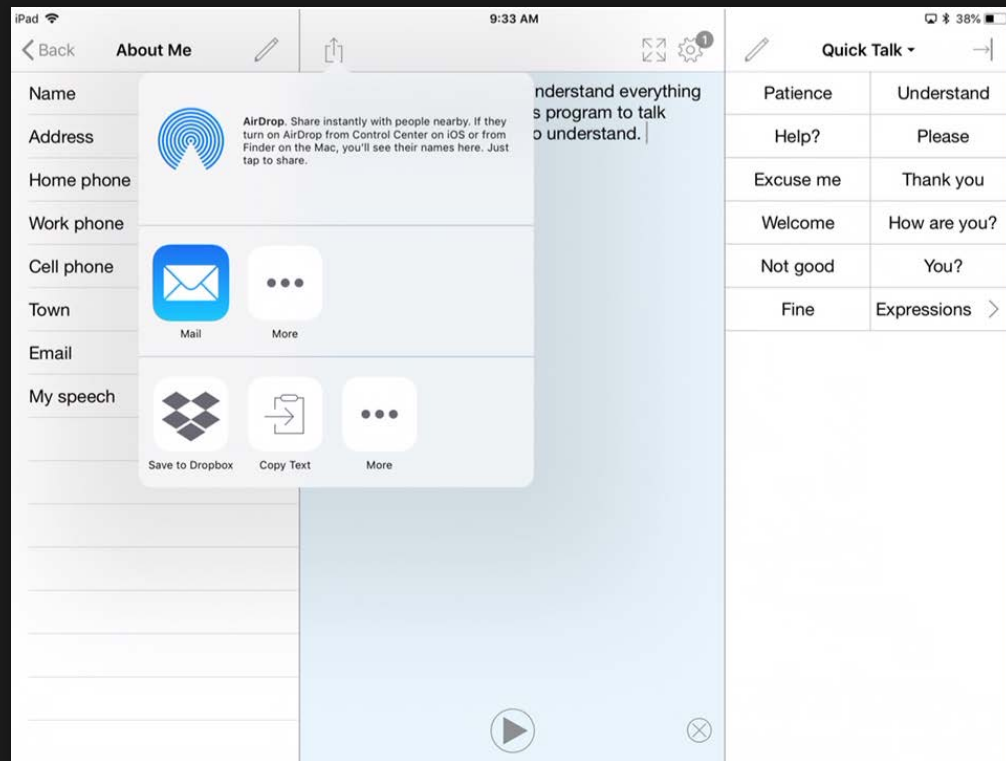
iPad
9:33 AM
38%

Back
About Me

Name
Address
Home phone
Work phone
Cell phone
Town
Email
My speech

1

AirDrop. Share instantly with people nearby. If they turn on AirDrop from Control Center on iOS or from Finder on the Mac, you'll see their names here. Just tap to share.

Mail
More

Save to Dropbox
Copy Text
More

nderstand everything
s program to talk
o understand.

Quick Talk

| Patience | Understand |
|---|---|
| Help? | Please |
| Excuse me | Thank you |
| Welcome | How are you? |
| Not good | You? |
| Fine | Expressions |